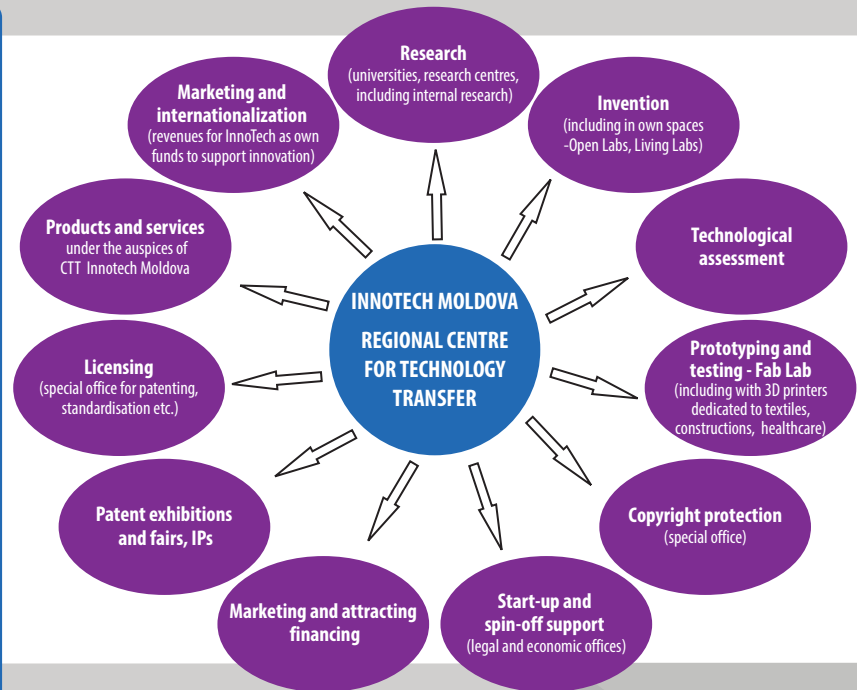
INNOTECH MOLDOVA

REGIONAL CENTRE FOR TECHNOLOGY TRANSFER

Research
(universities, research centres, including internal research)

Invention
(including in own spaces -Open Labs, Living Labs)

Technological assessment

Prototyping and testing - Fab Lab
(including with 3D printers dedicated to textiles, constructions, healthcare)

Copyright protection
(special office)

Start-up and spin-off support
(legal and economic offices)

Marketing and attracting financing

Patent exhibitions and fairs, IPs

Licensing
(special office for patenting, standardisation etc.)

Products and services
under the auspices of CTT Innotech Moldova

Marketing and internationalization
(revenues for InnoTech as own funds to support innovation)